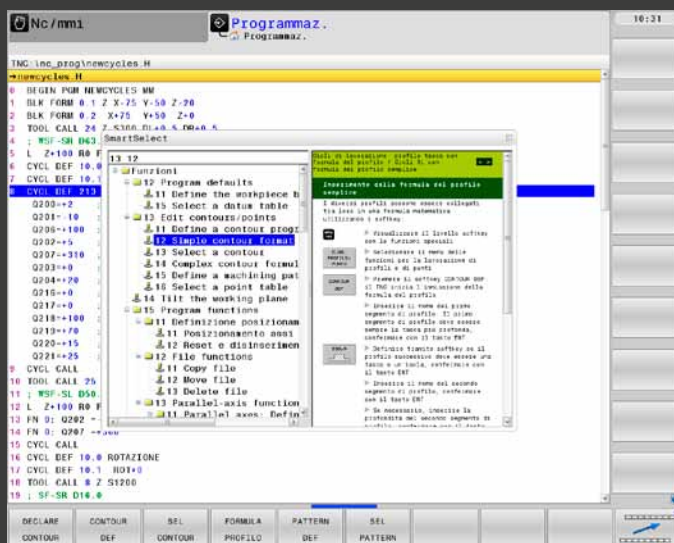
Nc/mm1
Programmaz.
Programmaz.
16:31
TNC:\nc_prog\newcycles.H
→newcycles.H
0 BEGIN PGM NEWCYCLES MM
1 BLK FORM 0.1 Z X-75 Y-50 Z-20
2 BLK FORM 0.2 X+75 Y+50 Z+0
3 TOOL CALL 24 Z S300 DL+0.5 DR+0.5
4 ; WSF-SR D63
5 L Z+100 R0 F
6 CYCL DEF 10.0
7 CYCL DEF 10.1
8 CYCL DEF 213
Q200=+2
Q201=-10
Q206=+100
Q202=+5
Q203=+310
Q203=+0
Q204=+70
Q216=+0
Q217=+0
Q218=+100
Q219=+70
Q220=+15
Q221=+25
9 CYCL CALL
10 TOOL CALL 25
11 ; WSF-SL D50
12 L Z+100 R0 F
13 FN 0: Q202 =
14 FN 0: Q207 =+500
15 CYCL CALL
16 CYCL DEF 10.0 ROTAZIONE
17 CYCL DEF 10.1 ROT+0
18 TOOL CALL 8 Z S1200
19 ; SF-SR D16.0
SmartSelect
13 12
Funzioni
12 Program defaults
11 Define the workpiece b
15 Select a datum table
13 Edit contours/points
11 Define a contour progr
12 Simple contour formul
13 Select a contour
14 Complex contour formul
15 Define a machining pat
16 Select a point table
14 Tilt the working plane
15 Program functions
11 Definizione posizionam
11 Posizionamento assi
12 Reset e disinserimen
12 File functions
11 Copy file
12 Move file
13 Delete file
13 Parallel-axis function
11 Parallel axes: Defin
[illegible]
Inserimento della formula del profilo semplice
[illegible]
DECLARE CONTOUR
CONTOUR DEF
SEL CONTOUR
FORMULA PROFILO
PATTERN DEF
SEL PATTERN